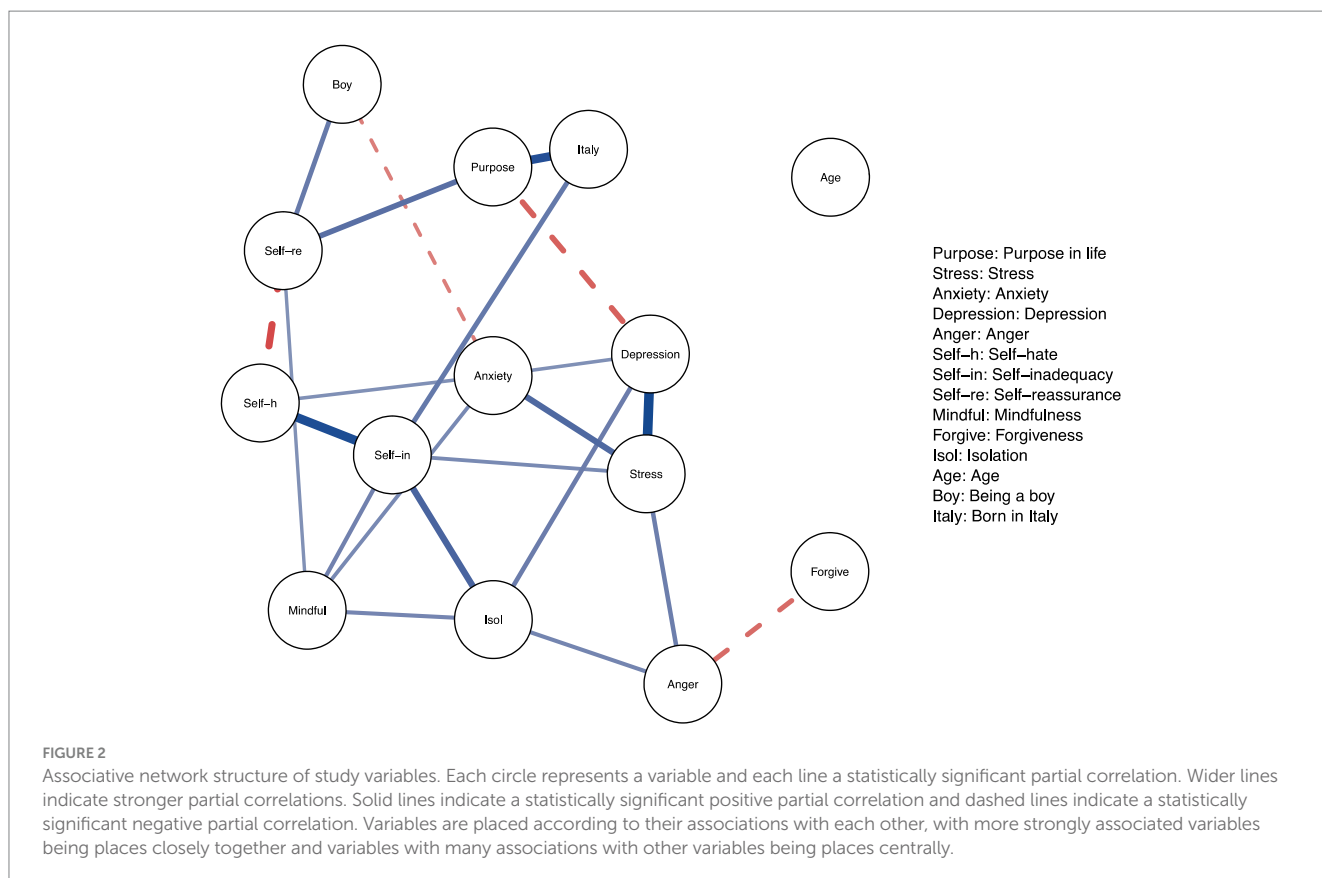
Boy

Purpose

Italy

Age

Self–re

Anxiety

Depression

Self–h

Self–in

Stress

Mindful

Isol

Forgive

Anger

Purpose: Purpose in life
Stress: Stress
Anxiety: Anxiety
Depression: Depression
Anger: Anger
Self–h: Self–hate
Self–in: Self–inadequacy
Self–re: Self–reassurance
Mindful: Mindfulness
Forgive: Forgiveness
Isol: Isolation
Age: Age
Boy: Being a boy
Italy: Born in Italy

FIGURE 2
Associative network structure of study variables. Each circle represents a variable and each line a statistically significant partial correlation. Wider lines indicate stronger partial correlations. Solid lines indicate a statistically significant positive partial correlation and dashed lines indicate a statistically significant negative partial correlation. Variables are placed according to their associations with each other, with more strongly associated variables being places closely together and variables with many associations with other variables being places centrally.